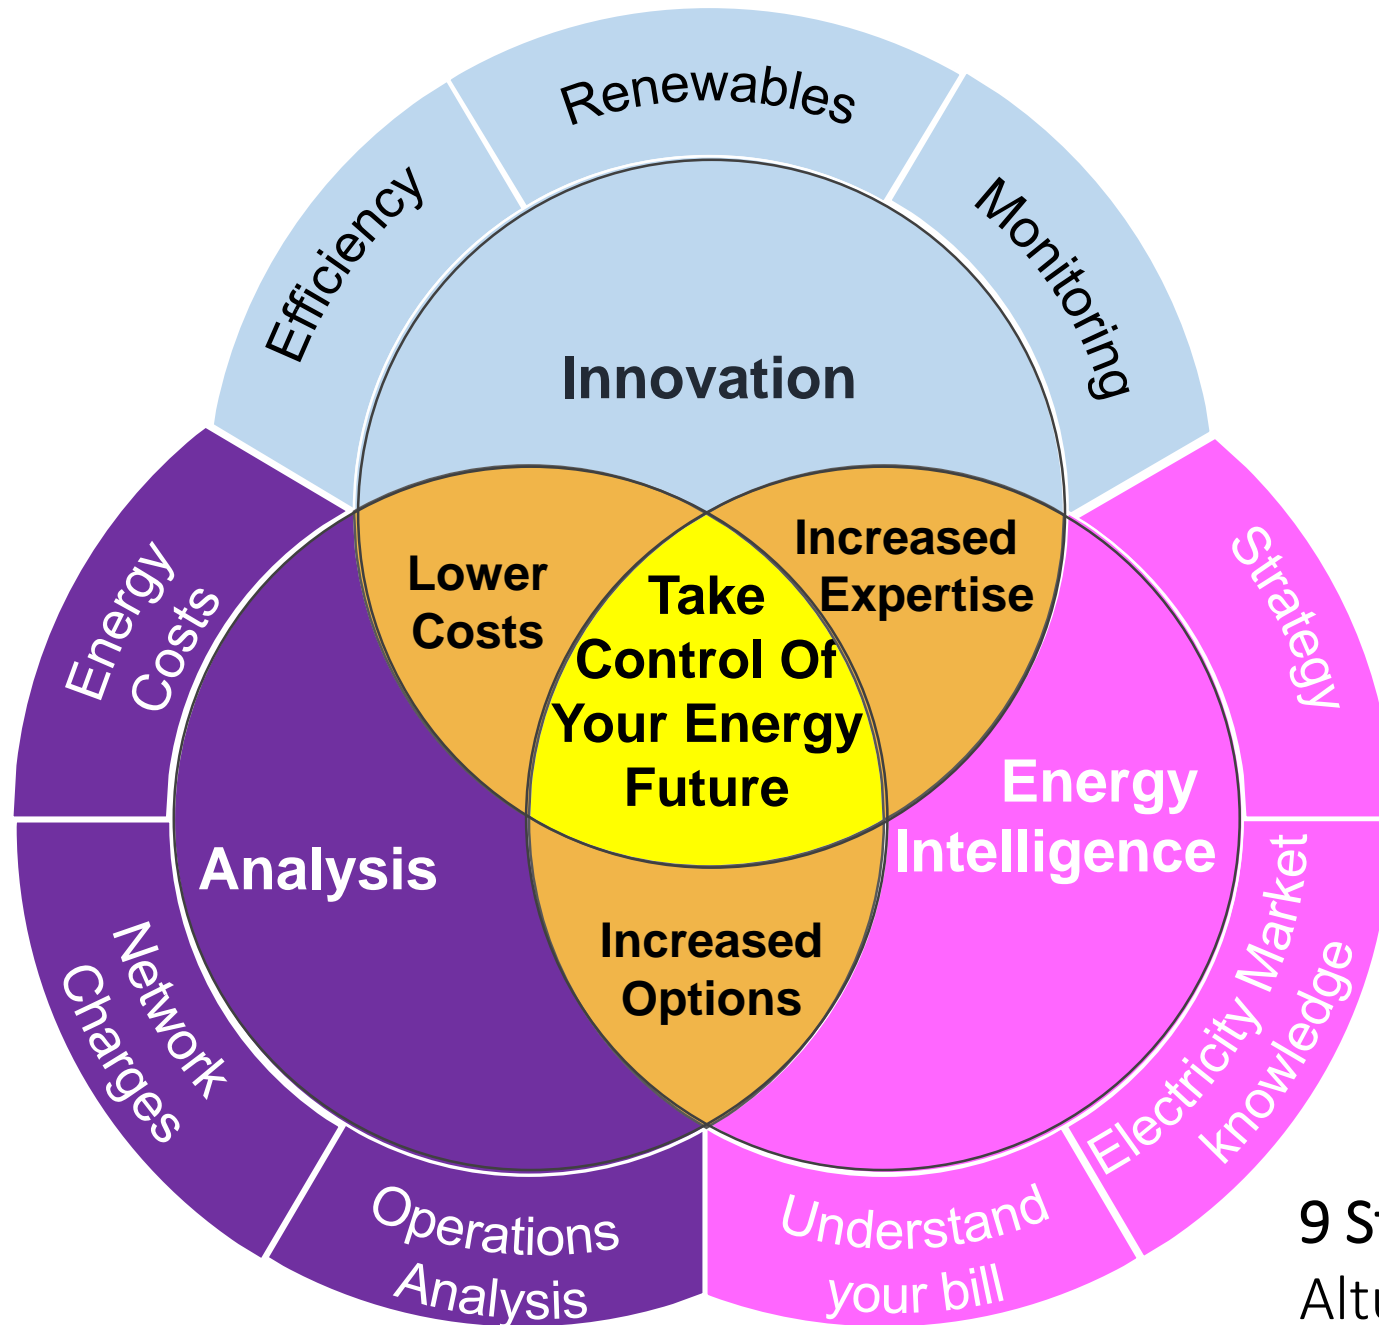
Renewables

Efficiency

Monitoring

Innovation

Energy Costs

Lower Costs

Take Control Of Your Energy Future

Increased Expertise

Strategy

Energy Intelligence

Analysis

Network Charges

Increased Options

Electricity Market knowledge

Operations Analysis

Understand your bill

9 St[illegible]

Alt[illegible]